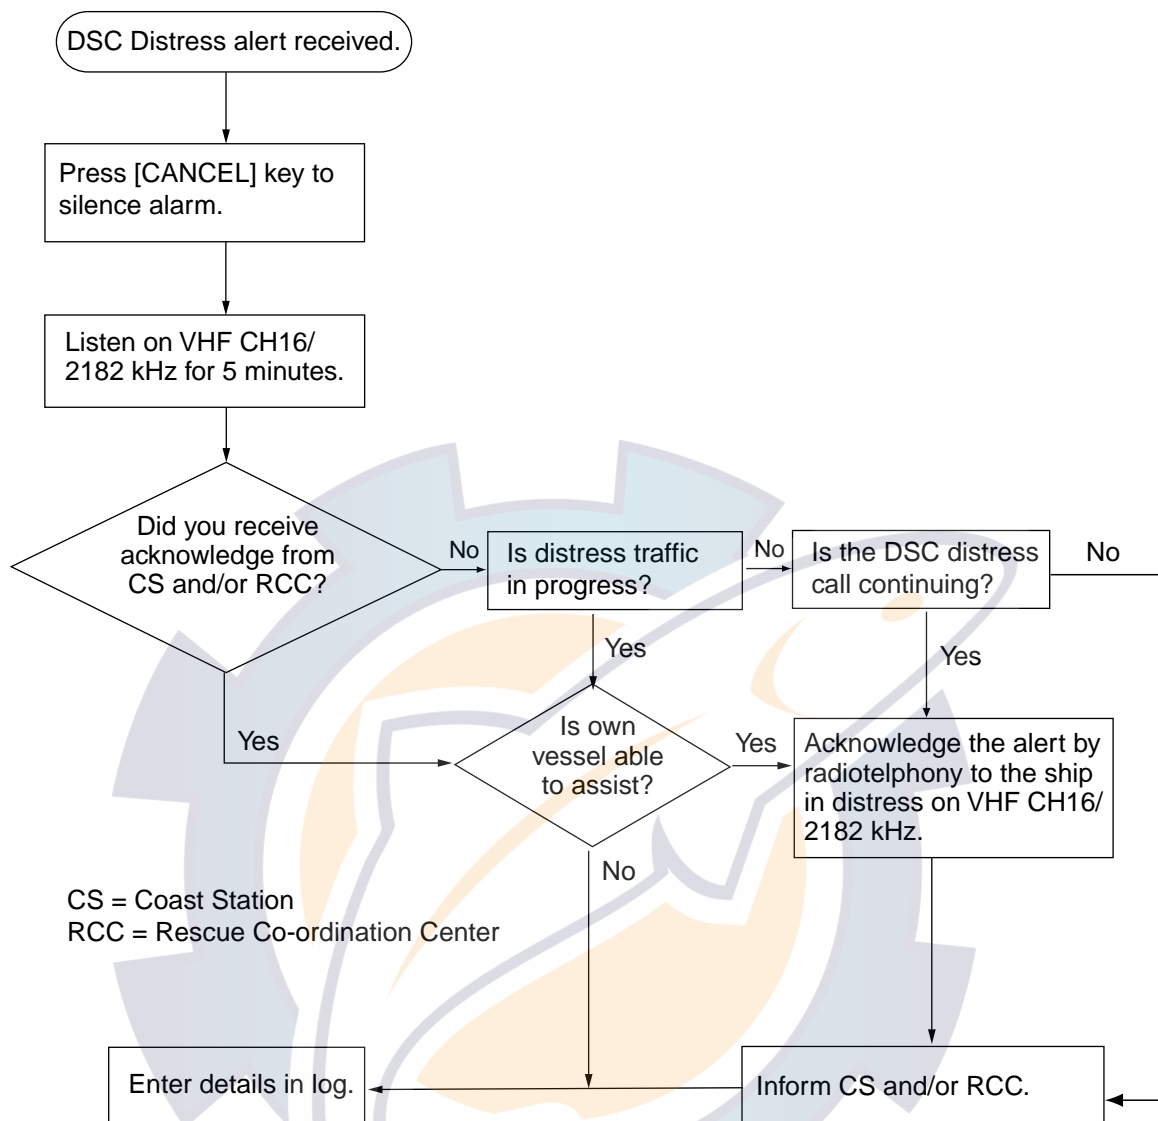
DSC Distress alert received.

Press [CANCEL] key to silence alarm.

Listen on VHF CH16/ 2182 kHz for 5 minutes.

Did you receive acknowledge from CS and/or RCC?

No

Is distress traffic in progress?

No

Is the DSC distress call continuing?

No

Yes

Yes

Yes

Is own vessel able to assist?

Yes

Acknowledge the alert by radiotelphony to the ship in distress on VHF CH16/ 2182 kHz.

No

CS = Coast Station
RCC = Rescue Co-ordination Center

Enter details in log.

Inform CS and/or RCC.